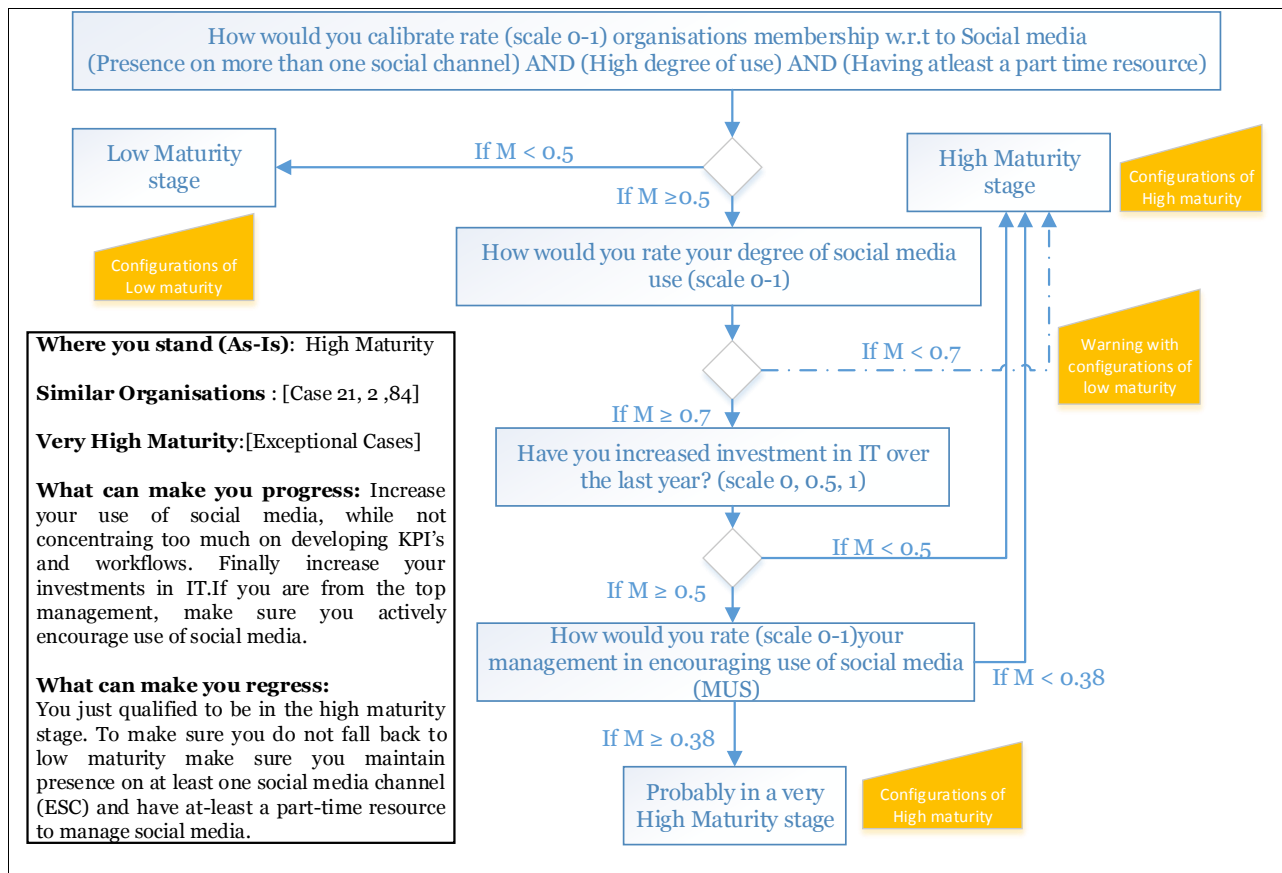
How would you calibrate rate (scale 0-1) organisations membership w.r.t to Social media (Presence on more than one social channel) AND (High degree of use) AND (Having atleast a part time resource)

Low Maturity stage

If M < 0.5

If M ≥0.5

High Maturity stage

Configurations of High maturity

Configurations of Low maturity

How would you rate your degree of social media use (scale 0-1)

Where you stand (As-Is): High Maturity

Similar Organisations : [Case 21, 2 ,84]

Very High Maturity:[Exceptional Cases]

What can make you progress: Increase your use of social media, while not concentrating too much on developing KPI's and workflows. Finally increase your investments in IT.If you are from the top management, make sure you actively encourage use of social media.

What can make you regress:
You just qualified to be in the high maturity stage. To make sure you do not fall back to low maturity make sure you maintain presence on at least one social media channel (ESC) and have at-least a part-time resource to manage social media.

If M < 0.7

Warning with configurations of low maturity

If M ≥ 0.7

Have you increased investment in IT over the last year? (scale 0, 0.5, 1)

If M < 0.5

If M ≥ 0.5

How would you rate (scale 0-1)your management in encouraging use of social media (MUS)

If M < 0.38

If M ≥ 0.38

Probably in a very High Maturity stage

Configurations of High maturity